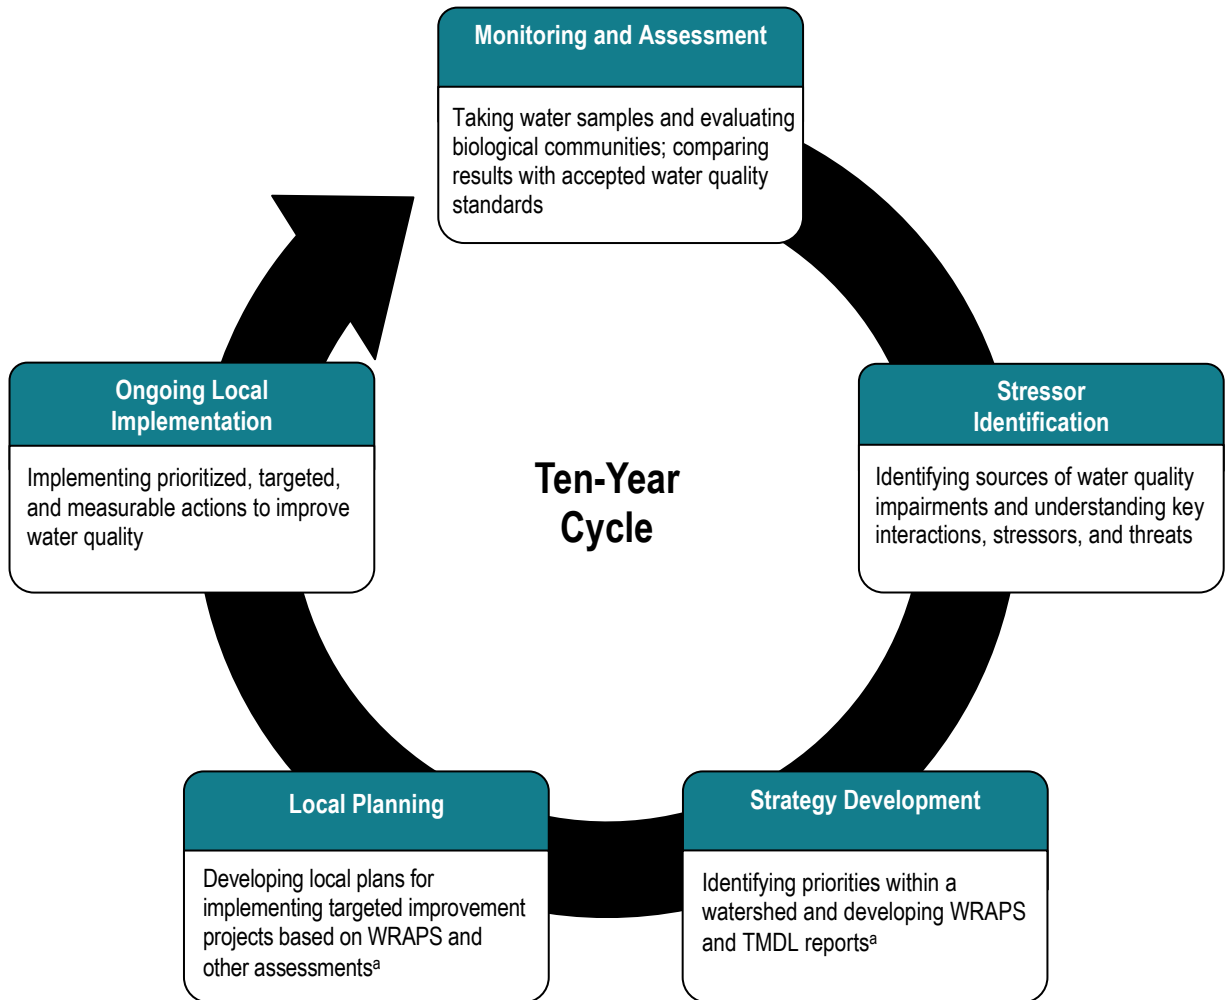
Monitoring and Assessment

Taking water samples and evaluating biological communities; comparing results with accepted water quality standards

Ongoing Local Implementation

Implementing prioritized, targeted, and measurable actions to improve water quality

Ten-Year Cycle

Stressor Identification

Identifying sources of water quality impairments and understanding key interactions, stressors, and threats

Local Planning

Developing local plans for implementing targeted improvement projects based on WRAPS and other assessments$^a$

Strategy Development

Identifying priorities within a watershed and developing WRAPS and TMDL reports$^a$